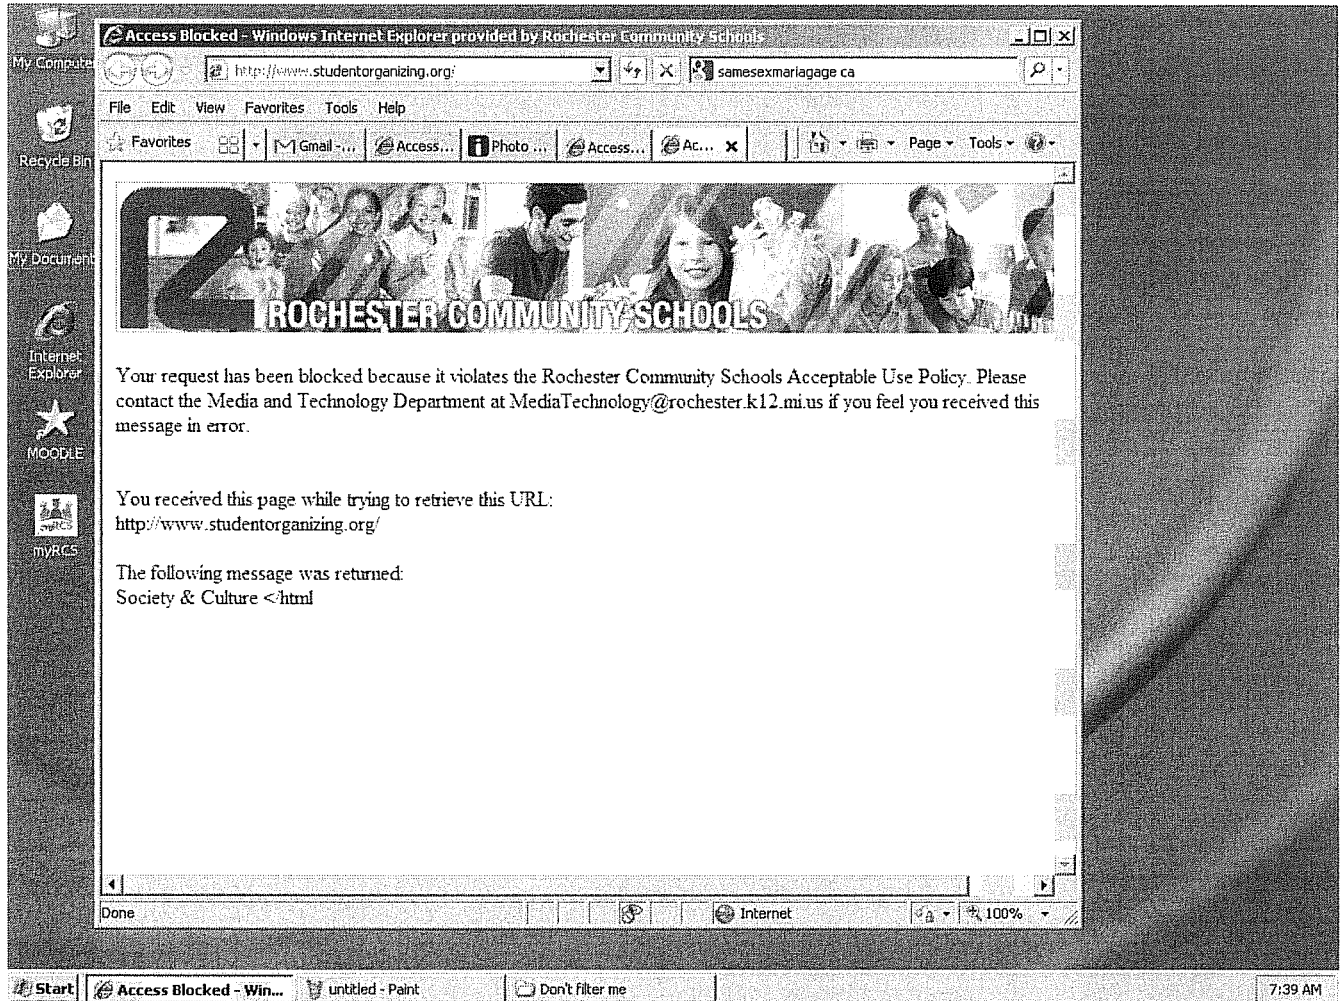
My Computer

Recycle Bin

My Documents

Internet Explorer

MOODLE

myRCS

Access Blocked - Windows Internet Explorer provided by Rochester Community Schools

http://www.studentorganizing.org/

samesexmariagage ca

File Edit View Favorites Tools Help

Favorites

Gmail - ...

Access...

Photo ...

Access...

Ac...

Page Tools

ROCHESTER COMMUNITY SCHOOLS

Your request has been blocked because it violates the Rochester Community Schools Acceptable Use Policy. Please contact the Media and Technology Department at MediaTechnology@rochester.k12.mi.us if you feel you received this message in error.

You received this page while trying to retrieve this URL:
http://www.studentorganizing.org/

The following message was returned:
Society & Culture <html

Done

Internet

100%

Start

Access Blocked - Win...

untitled - Paint

Don't filter me

7:39 AM